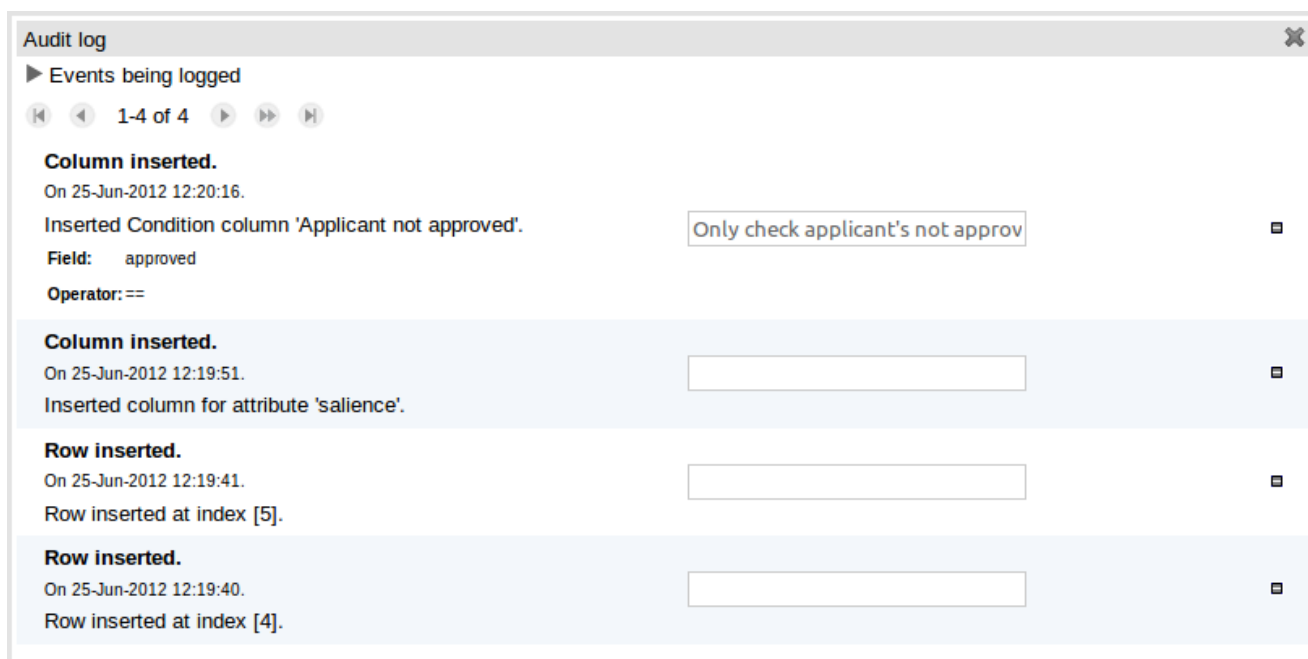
Audit log

Events being logged

1-4 of 4

**Column inserted.**
On 25-Jun-2012 12:20:16.
Inserted Condition column 'Applicant not approved'.
Field: approved
Operator: ==

Only check applicant's not approv

**Column inserted.**
On 25-Jun-2012 12:19:51.
Inserted column for attribute 'salience'.

**Row inserted.**
On 25-Jun-2012 12:19:41.
Row inserted at index [5].

**Row inserted.**
On 25-Jun-2012 12:19:40.
Row inserted at index [4].